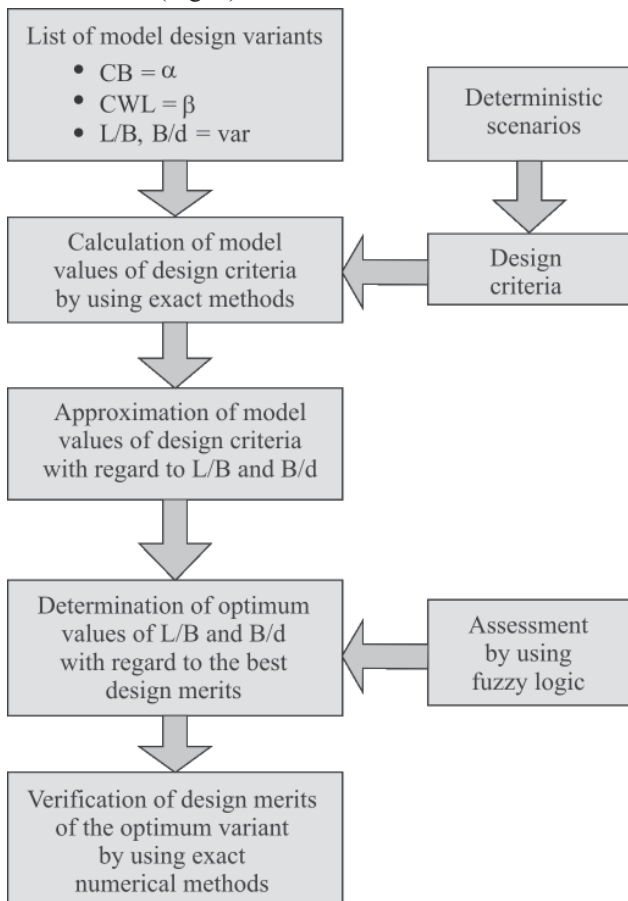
(Fig. 1)

List of model design variants
- CB = $\alpha$
- CWL = $\beta$
- L/B, B/d = var

Deterministic scenarios

Calculation of model values of design criteria by using exact methods

Design criteria

Approximation of model values of design criteria with regard to L/B and B/d

Determination of optimum values of L/B and B/d with regard to the best design merits

Assessment by using fuzzy logic

Verification of design merits of the optimum variant by using exact numerical methods